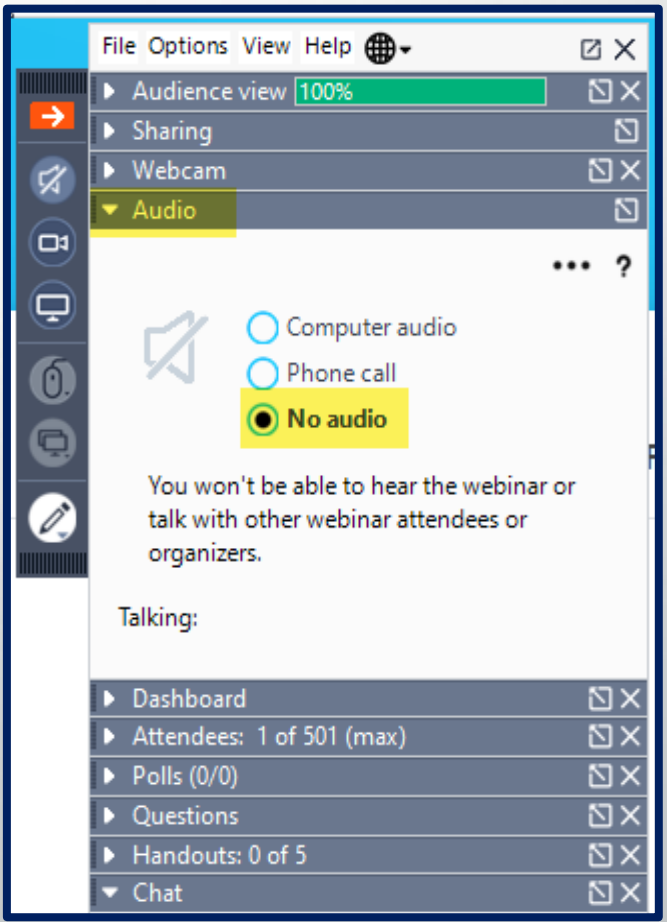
File Options View Help

Audience view 100%

Sharing

Webcam

Audio

••• ?

Computer audio

Phone call

No audio

You won't be able to hear the webinar or talk with other webinar attendees or organizers.

Talking:

Dashboard

Attendees: 1 of 501 (max)

Polls (0/0)

Questions

Handouts: 0 of 5

Chat